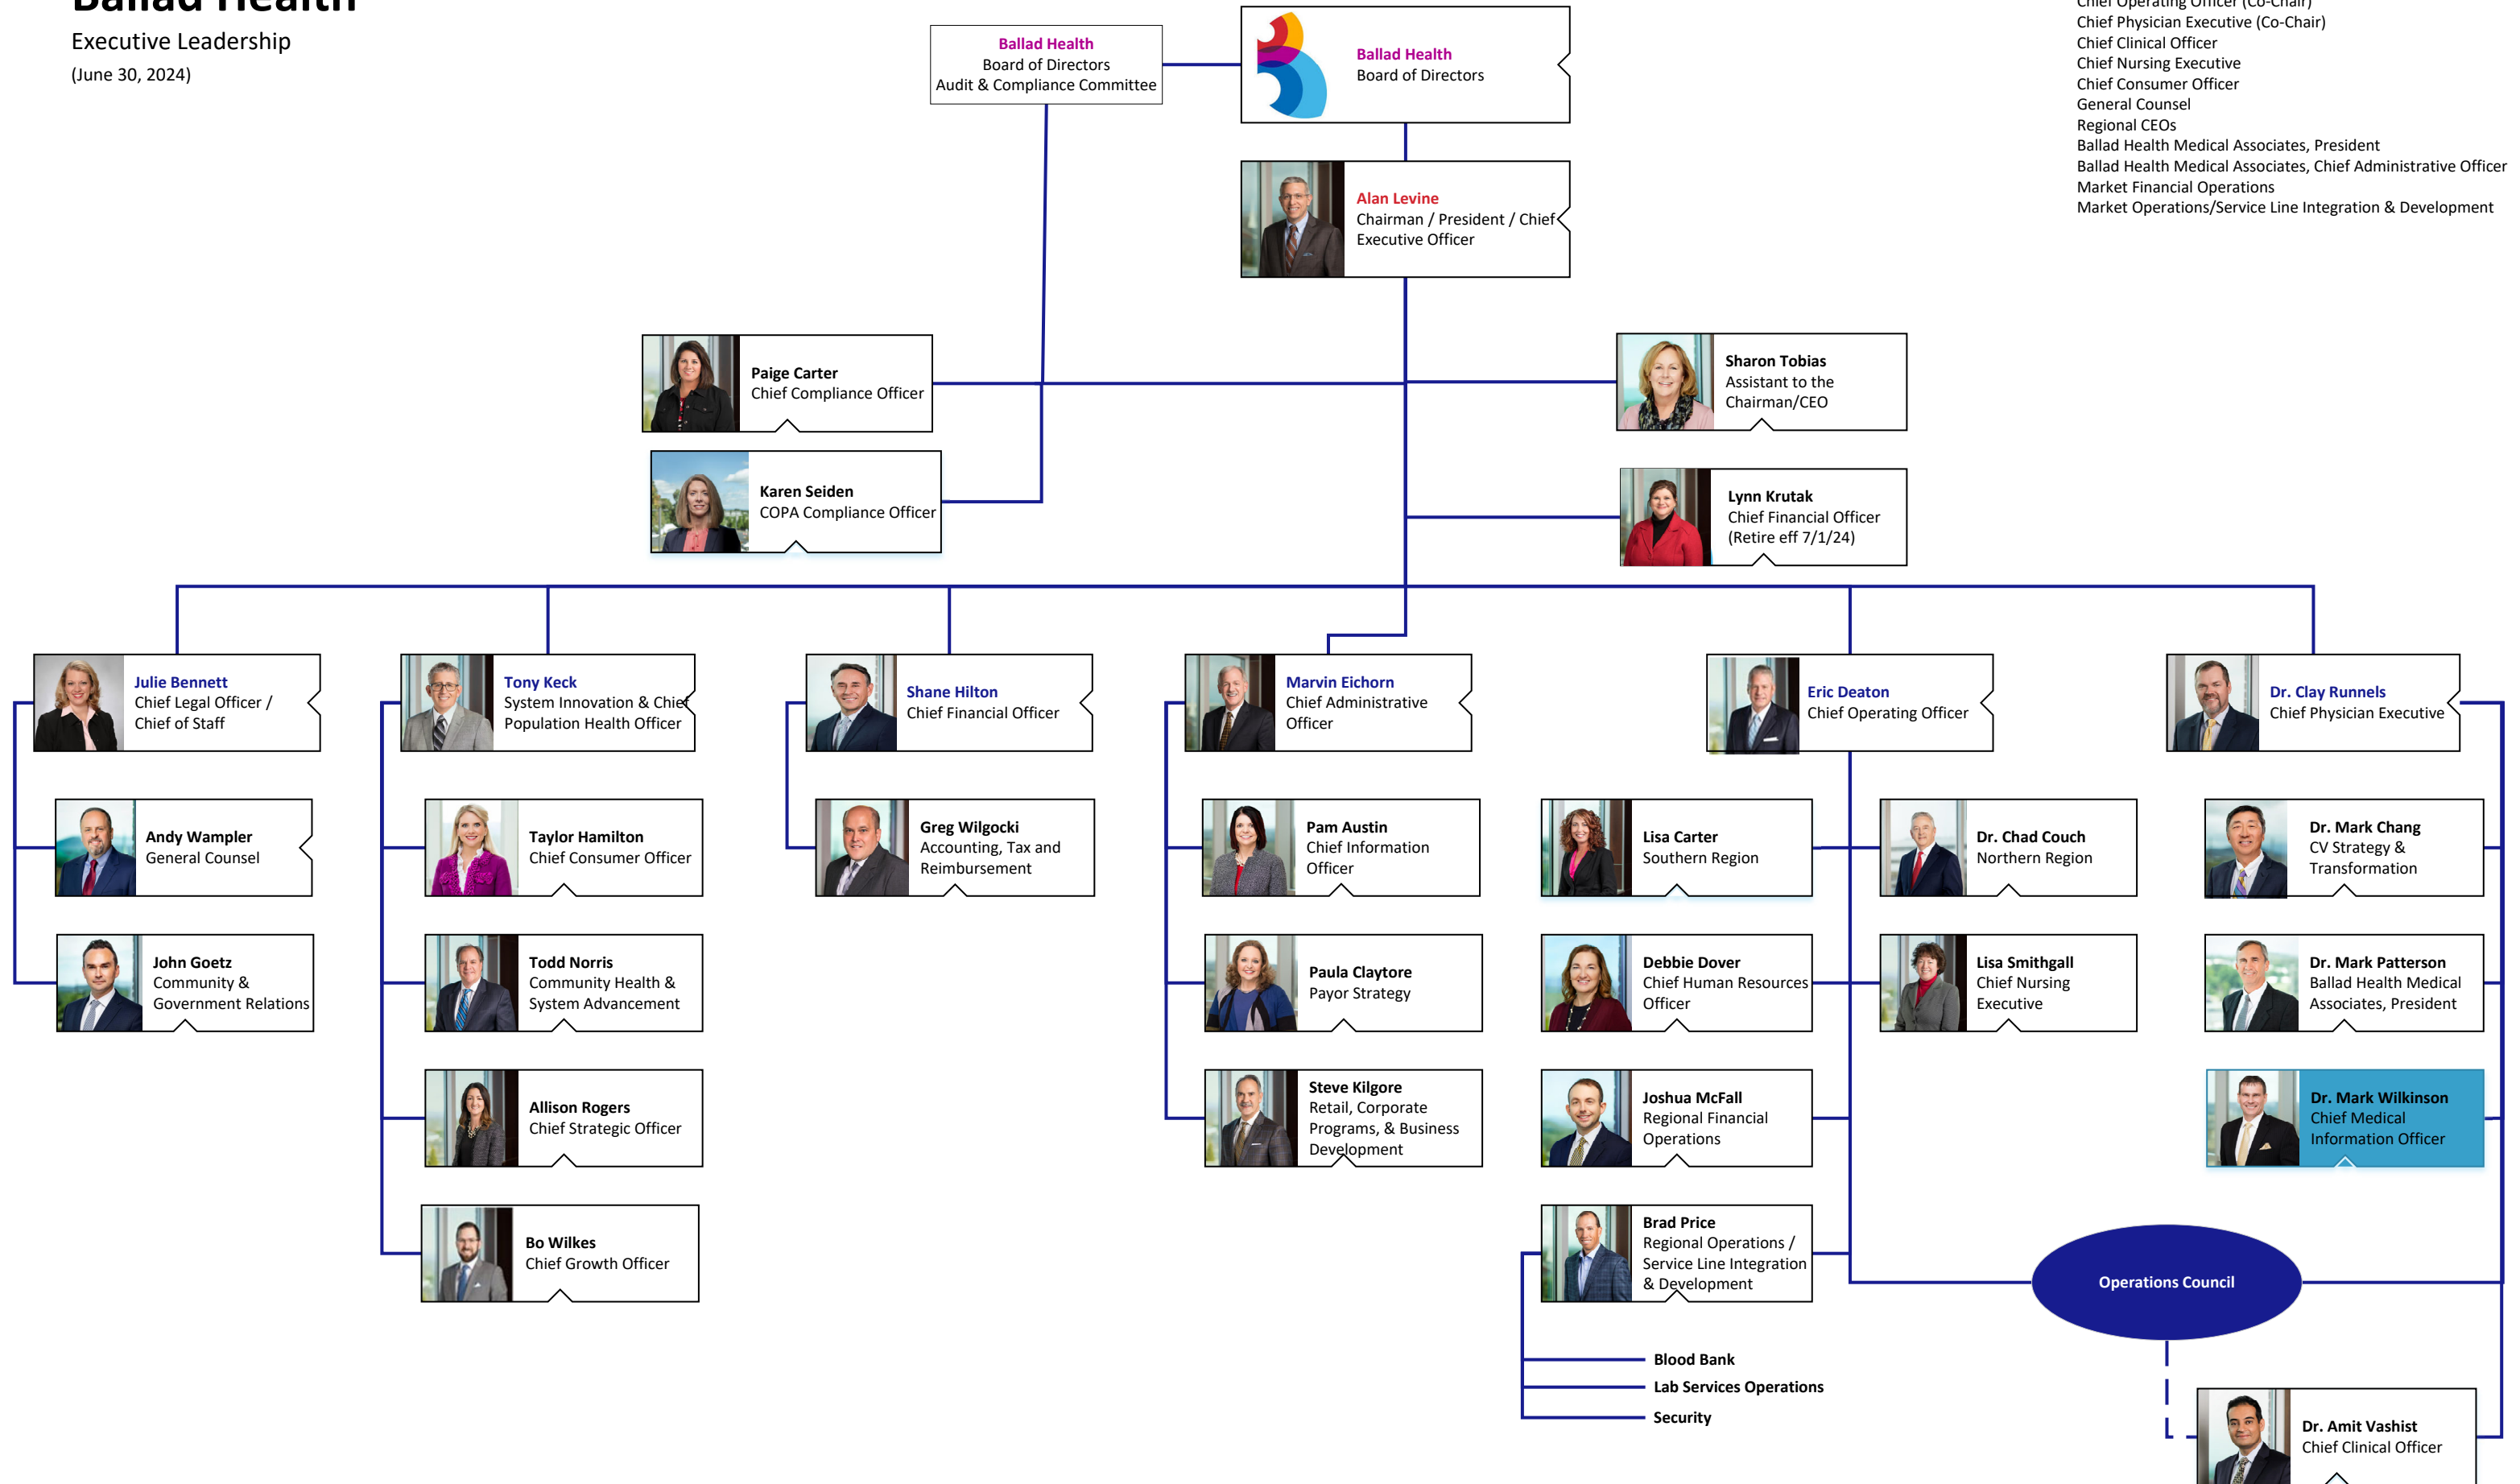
Ballad Health
Executive Leadership
(June 30, 2024)

Chief Operating Officer (Co-Chair)
Chief Physician Executive (Co-Chair)
Chief Clinical Officer
Chief Nursing Executive
Chief Consumer Officer
General Counsel
Regional CEOs
Ballad Health Medical Associates, President
Ballad Health Medical Associates, Chief Administrative Officer
Market Financial Operations
Market Operations/Service Line Integration & Development

Ballad Health
Board of Directors
Audit & Compliance Committee

Ballad Health
Board of Directors

Alan Levine
Chairman / President / Chief Executive Officer

Paige Carter
Chief Compliance Officer

Karen Seiden
COPA Compliance Officer

Sharon Tobias
Assistant to the Chairman/CEO

Lynn Krutak
Chief Financial Officer
(Retire eff 7/1/24)

Julie Bennett
Chief Legal Officer / Chief of Staff

Andy Wampler
General Counsel

John Goetz
Community & Government Relations

Tony Keck
System Innovation & Chief Population Health Officer

Taylor Hamilton
Chief Consumer Officer

Todd Norris
Community Health & System Advancement

Allison Rogers
Chief Strategic Officer

Bo Wilkes
Chief Growth Officer

Shane Hilton
Chief Financial Officer

Greg Wilgocki
Accounting, Tax and Reimbursement

Marvin Eichorn
Chief Administrative Officer

Pam Austin
Chief Information Officer

Paula Claytore
Payor Strategy

Steve Kilgore
Retail, Corporate Programs, & Business Development

Eric Deaton
Chief Operating Officer

Lisa Carter
Southern Region

Debbie Dover
Chief Human Resources Officer

Joshua McFall
Regional Financial Operations

Brad Price
Regional Operations / Service Line Integration & Development

Blood Bank
Lab Services Operations
Security

Dr. Chad Couch
Northern Region

Lisa Smithgall
Chief Nursing Executive

Dr. Clay Runnels
Chief Physician Executive

Dr. Mark Chang
CV Strategy & Transformation

Dr. Mark Patterson
Ballad Health Medical Associates, President

Dr. Mark Wilkinson
Chief Medical Information Officer

Operations Council

Dr. Amit Vashist
Chief Clinical Officer